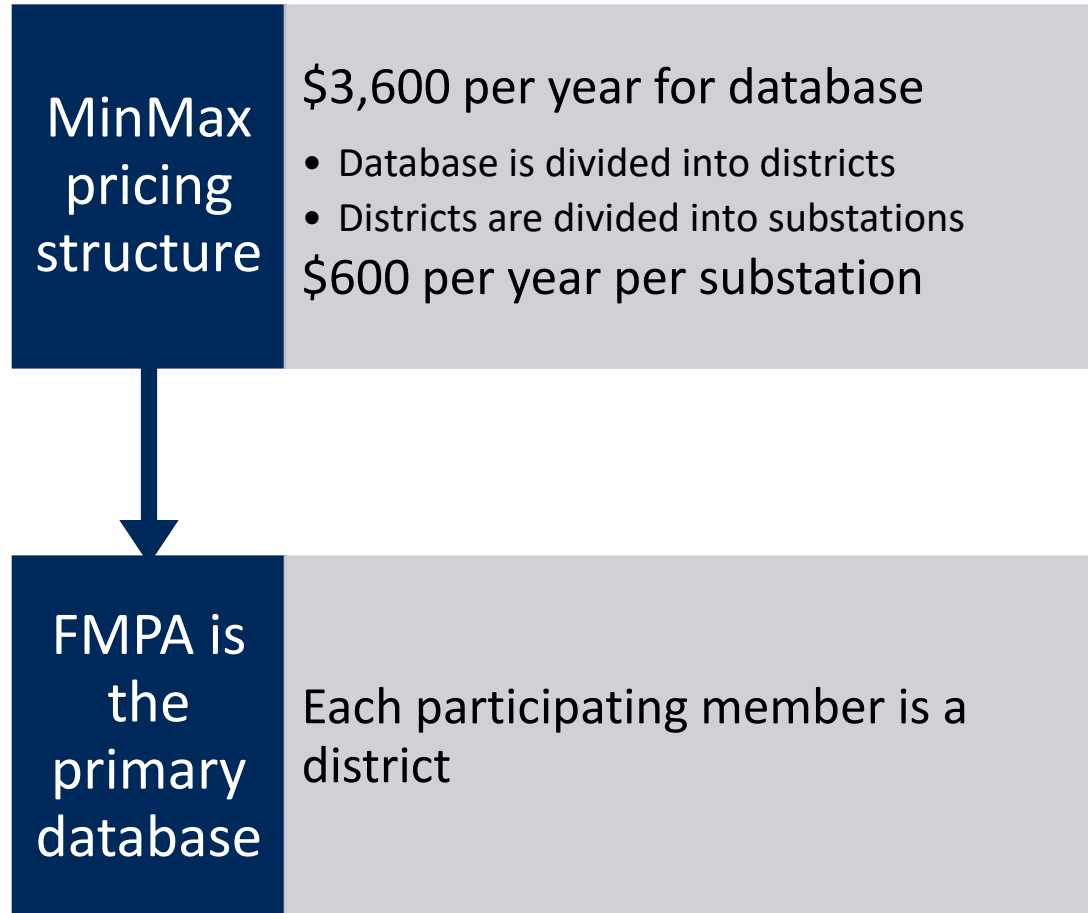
MinMax pricing structure

$3,600 per year for database

• Database is divided into districts
• Districts are divided into substations

$600 per year per substation

FMPA is the primary database

Each participating member is a district